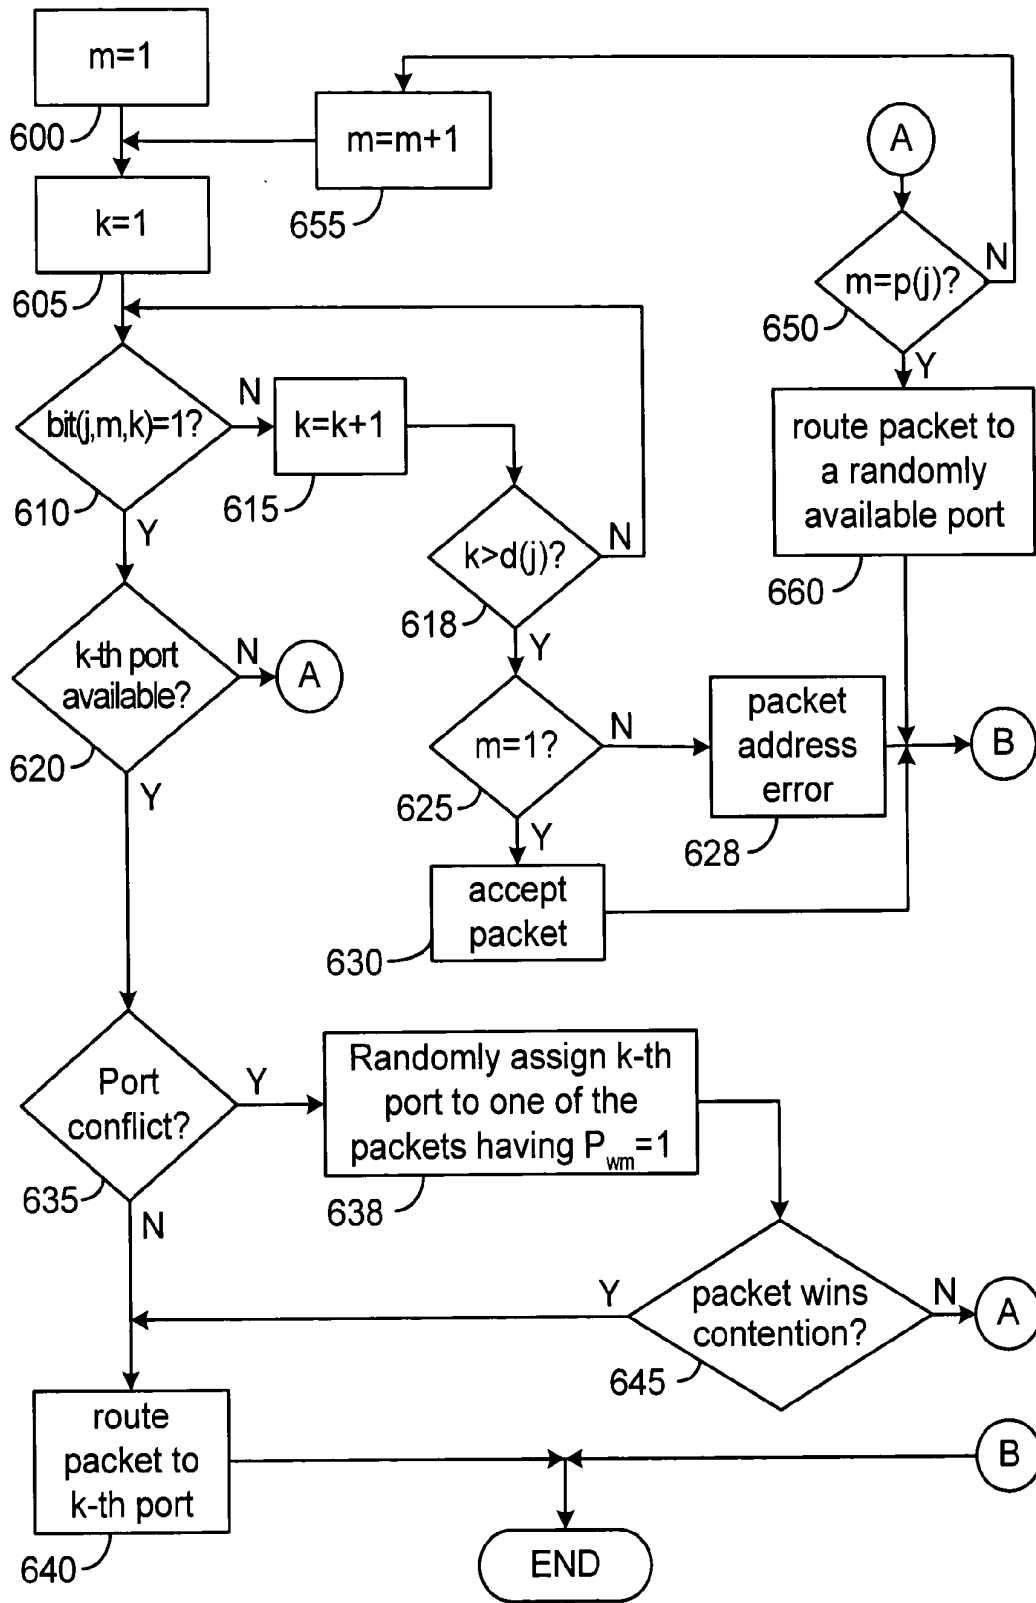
m=1

600

m=m+1

655

A

k=1

605

m=p(j)?

N

650

Y

bit(j,m,k)=1?

N

k=k+1

route packet to a randomly available port

610

Y

615

k>d(j)?

N

618

660

Y

k-th port available?

N

A

packet address error

m=1?

N

B

620

625

Y

Y

628

accept packet

630

Port conflict?

Y

Randomly assign k-th port to one of the packets having $P_{wm}=1$

635

638

N

Y

packet wins contention?

N

A

645

route packet to k-th port

B

640

END